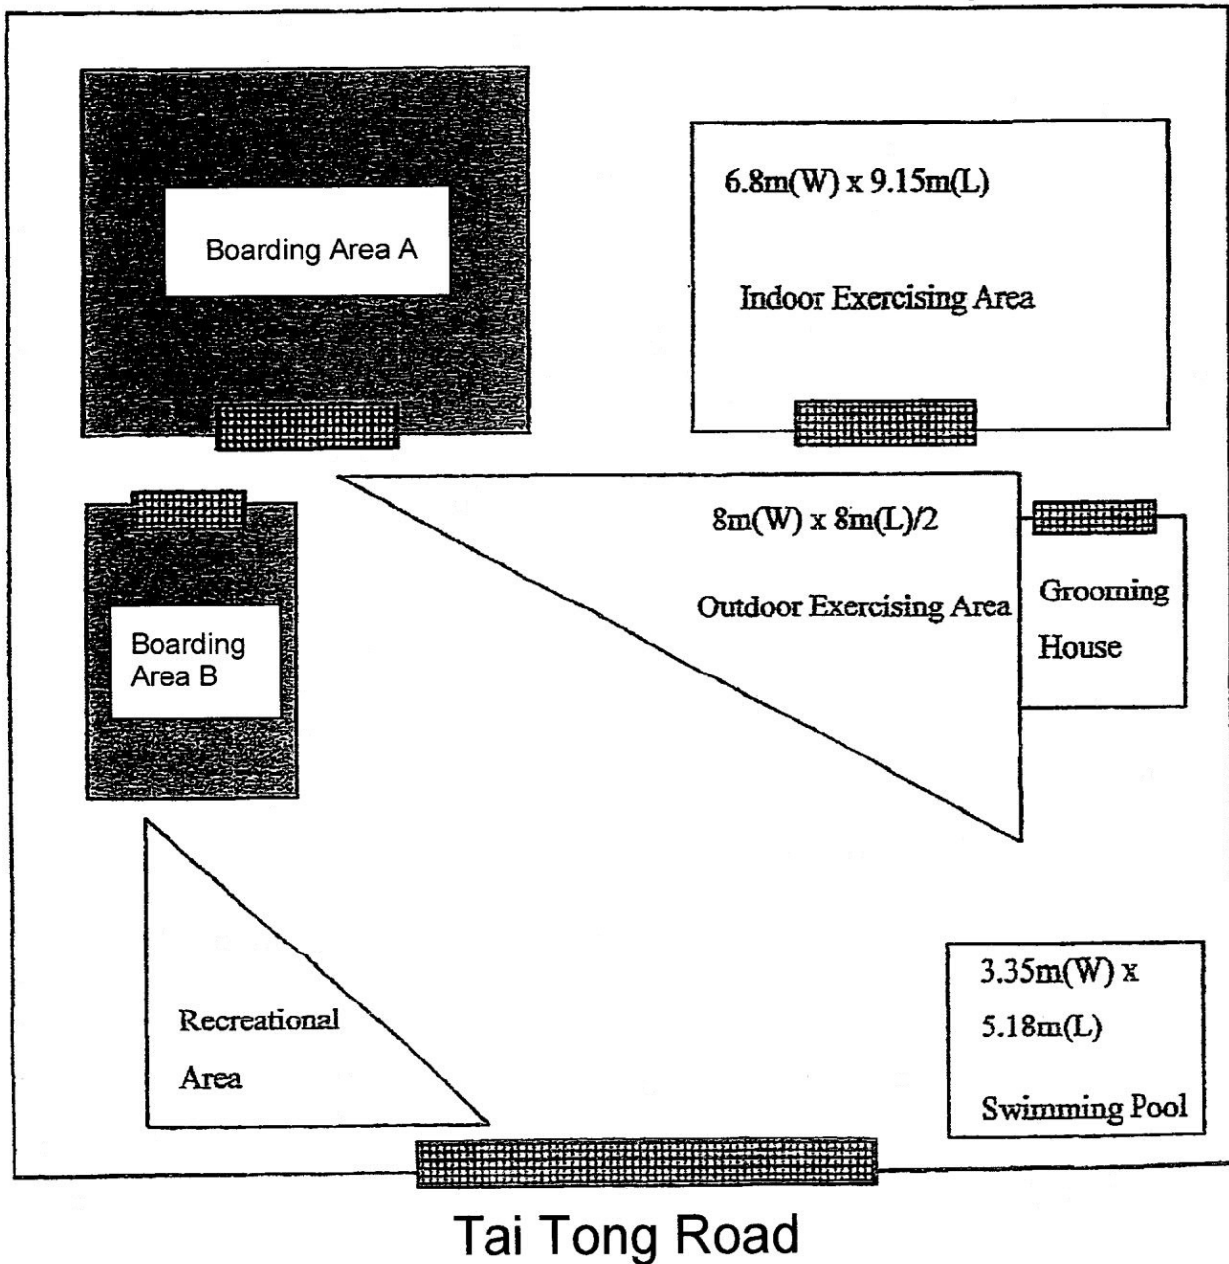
Boarding Area A

6.8m(W) x 9.15m(L)

Indoor Exercising Area

8m(W) x 8m(L)/2

Outdoor Exercising Area

Grooming House

Boarding Area B

Recreational Area

3.35m(W) x 5.18m(L)

Swimming Pool

Tai Tong Road